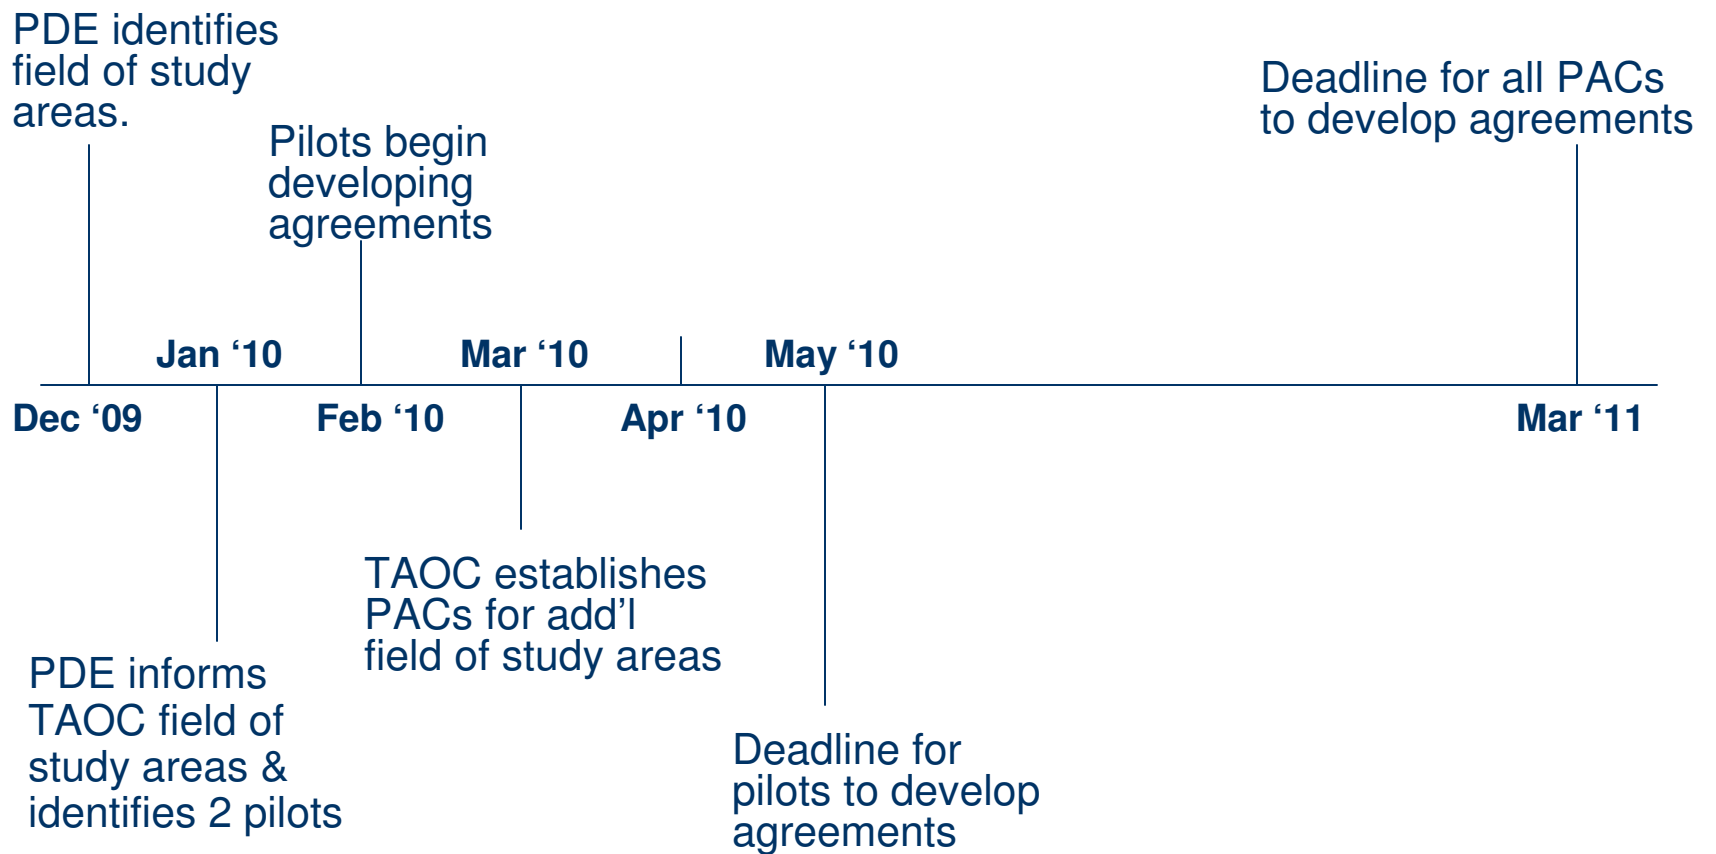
PDE identifies field of study areas.

Pilots begin developing agreements

Deadline for all PACs to develop agreements

Jan ‘10

Mar ‘10

May ‘10

Dec ‘09

Feb ‘10

Apr ‘10

Mar ‘11

TAOC establishes PACs for add’l field of study areas

PDE informs TAOC field of study areas & identifies 2 pilots

Deadline for pilots to develop agreements